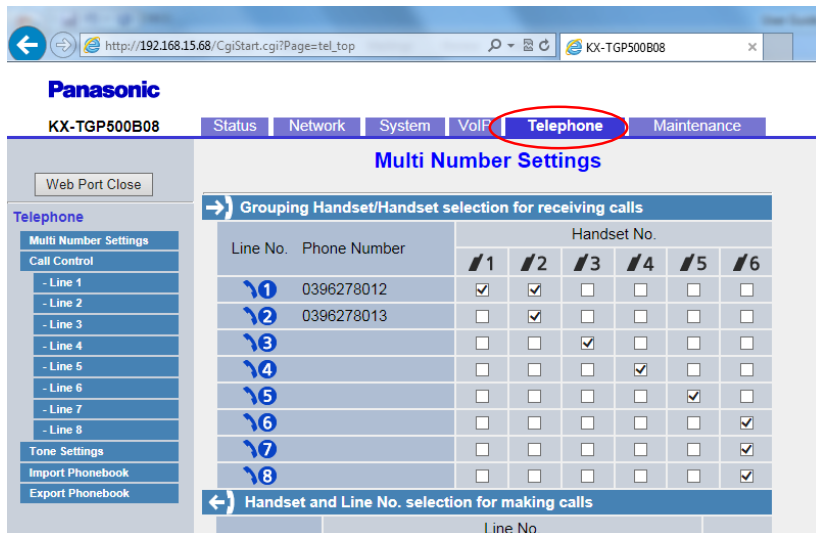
http://192.168.15.68/CgiStart.cgi?Page=tel_top

KX-TGP500B08

Panasonic

KX-TGP500B08

Status | Network | System | VoIP | Telephone | Maintenance

Web Port Close

Telephone

Multi Number Settings
Call Control
- Line 1
- Line 2
- Line 3
- Line 4
- Line 5
- Line 6
- Line 7
- Line 8
Tone Settings
Import Phonebook
Export Phonebook

Multi Number Settings

Grouping Handset/Handset selection for receiving calls

| Line No. | Phone Number | 1 | 2 | 3 | 4 | 5 | 6 |
|---|---|---|---|---|---|---|---|
| 1 | 0396278012 | ☑ | ☑ | ☐ | ☐ | ☐ | ☐ |
| 2 | 0396278013 | ☐ | ☑ | ☐ | ☐ | ☐ | ☐ |
| 3 | | ☐ | ☐ | ☑ | ☐ | ☐ | ☐ |
| 4 | | ☐ | ☐ | ☐ | ☑ | ☐ | ☐ |
| 5 | | ☐ | ☐ | ☐ | ☐ | ☑ | ☐ |
| 6 | | ☐ | ☐ | ☐ | ☐ | ☐ | ☑ |
| 7 | | ☐ | ☐ | ☐ | ☐ | ☐ | ☑ |
| 8 | | ☐ | ☐ | ☐ | ☐ | ☐ | ☑ |

Handset No.

Handset and Line No. selection for making calls

Line No.